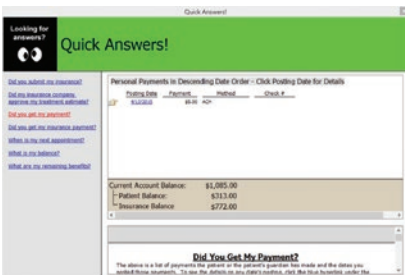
Quick Answers!

Looking for answers?

Quick Answers!

Did you submit my insurance?

Did my insurance company approve my treatment estimate?

Did you get my payment?

Did you get my insurance payment?

When is my next appointment?

What is my balance?

What are my remaining benefits?

Personal Payments in Descending Date Order - Click Posting Date for Details

| Posting Date | Payment | Method | Check # |
|---|---|---|---|
| 4/12/2010 | $6.00 | ACH | |

Current Account Balance: $1,085.00

Patient Balance: $313.00

Insurance Balance $772.00

Did You Get My Payment?

The above is a list of payments the patient or the patient's guardian has made and the dates you posted those payments. To see the details on any date's posting, click the blue hyperlink under the